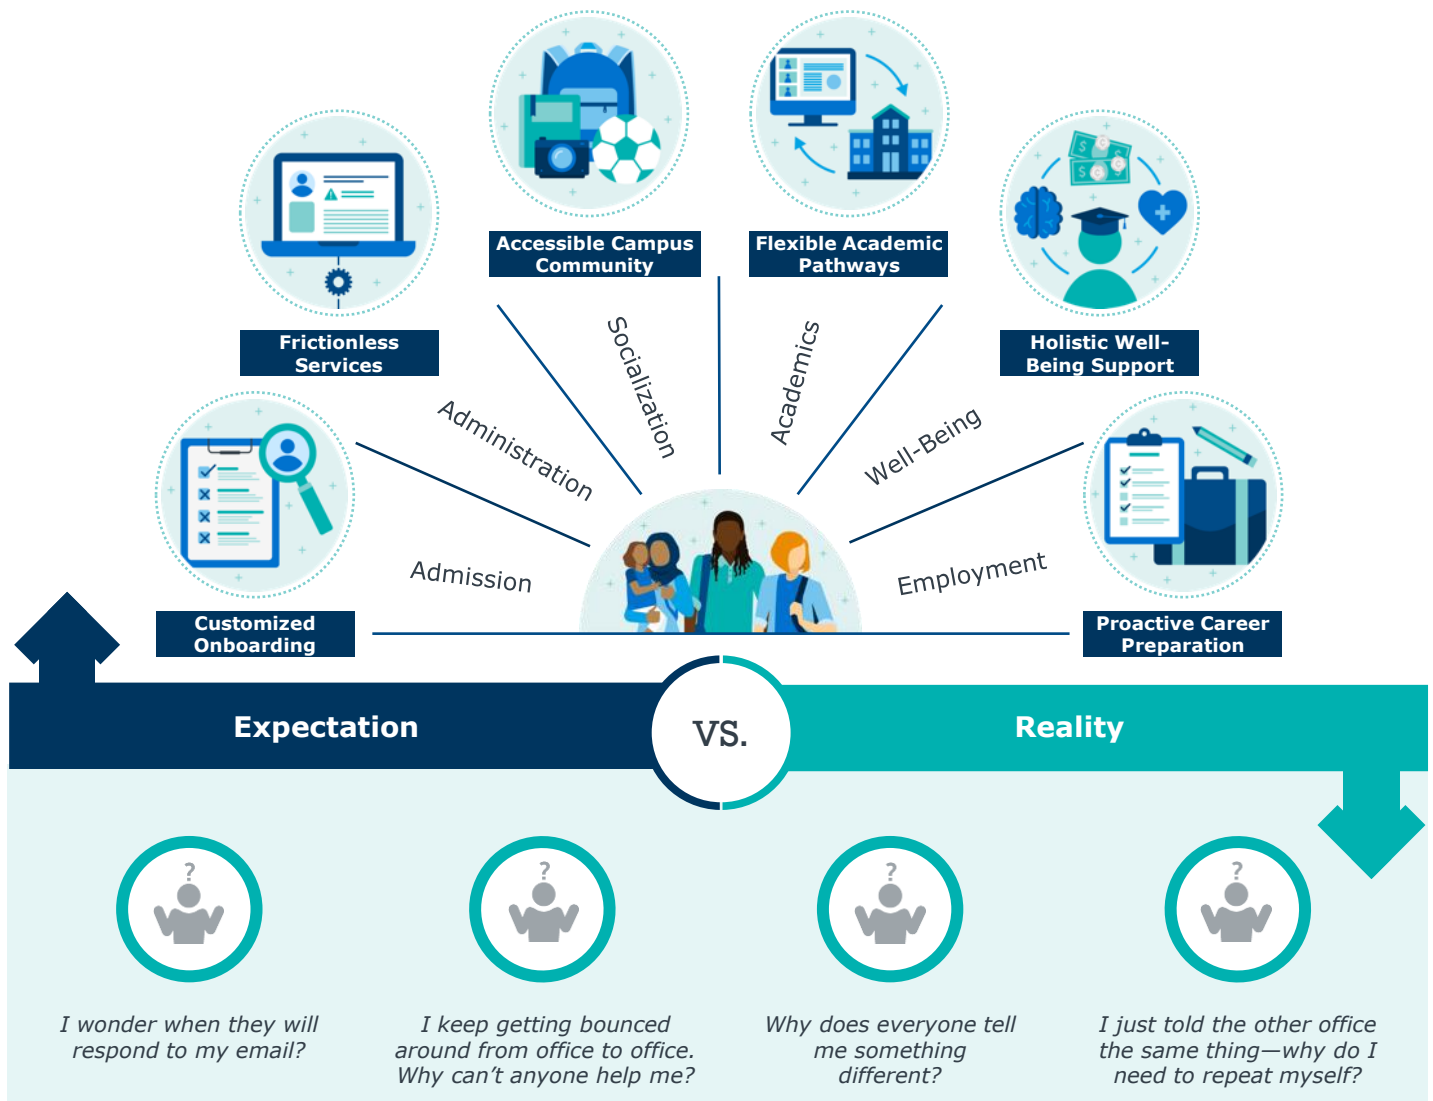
Accessible Campus Community

Flexible Academic Pathways

Frictionless Services

Holistic Well-Being Support

Socialization

Academics

Administration

Well-Being

Customized Onboarding

Admission

Employment

Proactive Career Preparation

Expectation

VS.

Reality

?

?

?

?

I wonder when they will respond to my email?

I keep getting bounced around from office to office. Why can't anyone help me?

Why does everyone tell me something different?

I just told the other office the same thing—why do I need to repeat myself?